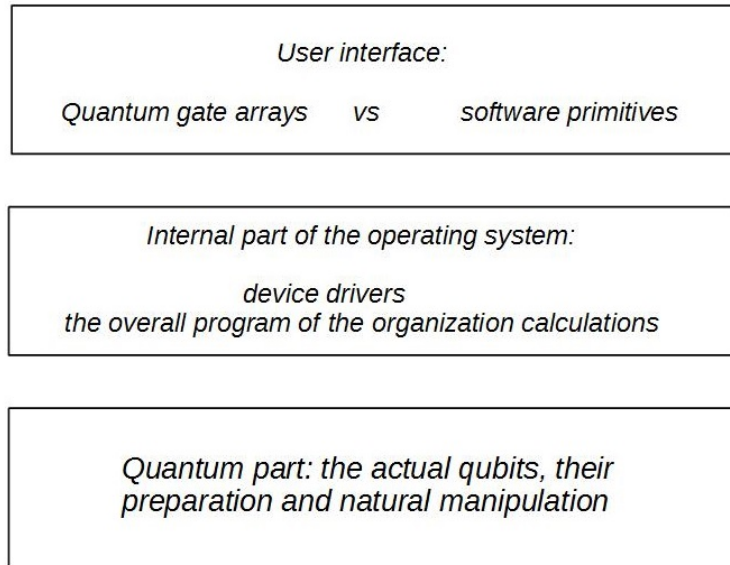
User interface:

Quantum gate arrays vs software primitives

Internal part of the operating system:

device drivers
the overall program of the organization calculations

Quantum part: the actual qubits, their preparation and natural manipulation